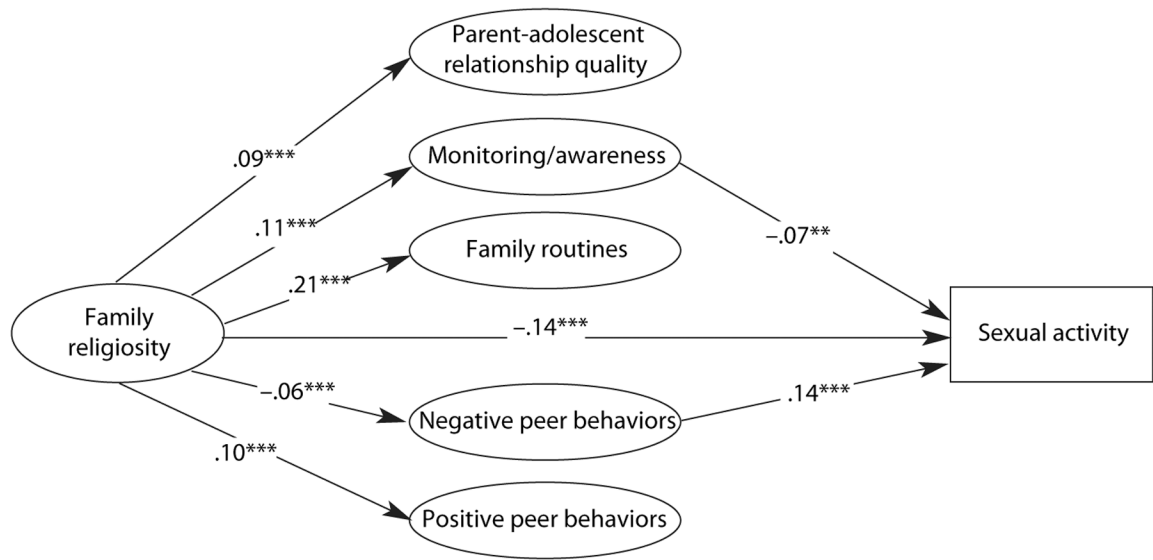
Parent-adolescent relationship quality

.09***

Monitoring/awareness

.11***

Family routines

.21***

−.07**

Family religiosity

−.14***

Sexual activity

−.06***

Negative peer behaviors

.14***

.10***

Positive peer behaviors